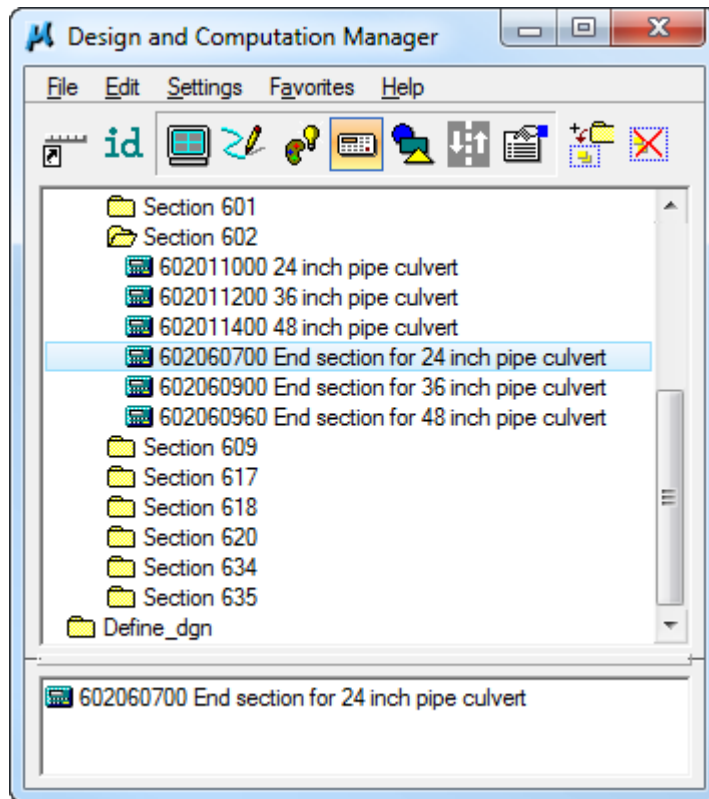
Design and Computation Manager

File Edit Settings Favorites Help

id

Section 601
Section 602
602011000 24 inch pipe culvert
602011200 36 inch pipe culvert
602011400 48 inch pipe culvert
602060700 End section for 24 inch pipe culvert
602060900 End section for 36 inch pipe culvert
602060960 End section for 48 inch pipe culvert
Section 609
Section 617
Section 618
Section 620
Section 634
Section 635
Define_dgn

602060700 End section for 24 inch pipe culvert